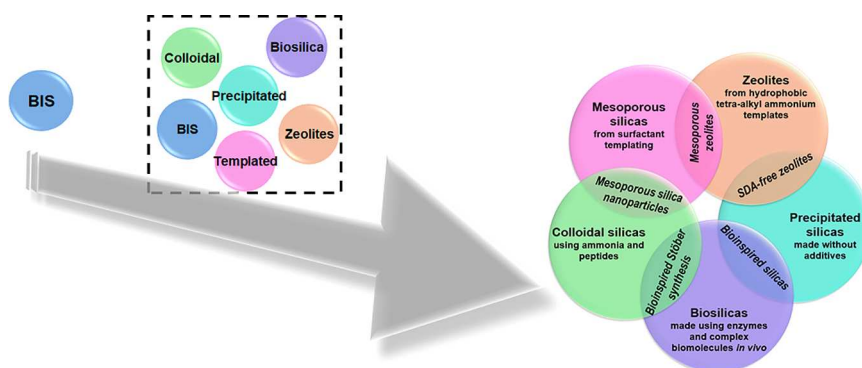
BIS

Colloidal
Biosilica
Precipitated
BIS
Zeolites
Templated

Mesoporous silicas from surfactant templating

Mesoporous zeolites

Zeolites from hydrophobic tetra-alkyl ammonium templates

SDA-free zeolites

Mesoporous silica nanoparticles

Precipitated silicas made without additives

Colloidal silicas using ammonia and peptides

Bioinspired Stöber synthesis

Bioinspired silicas

Biosilicas made using enzymes and complex biomolecules *in vivo*